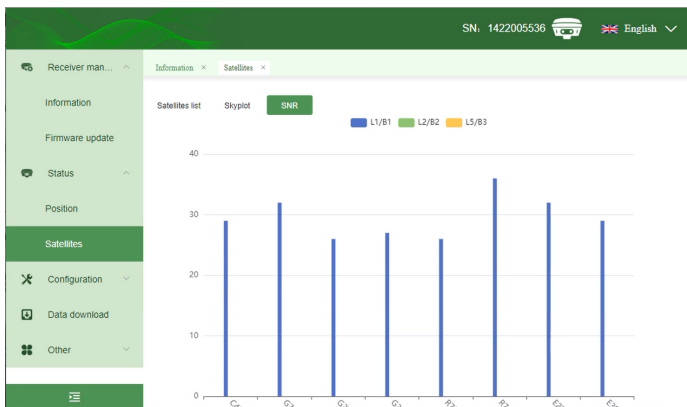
SN: 1422005536

English

Receiver man...

Information

Firmware update

Status

Position

Satellites

Configuration

Data download

Other

Information ×

Satellites ×

Satellites list

Skyplot

SNR

L1/B1

L2/B2

L5/B3

40

30

20

10

0

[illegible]